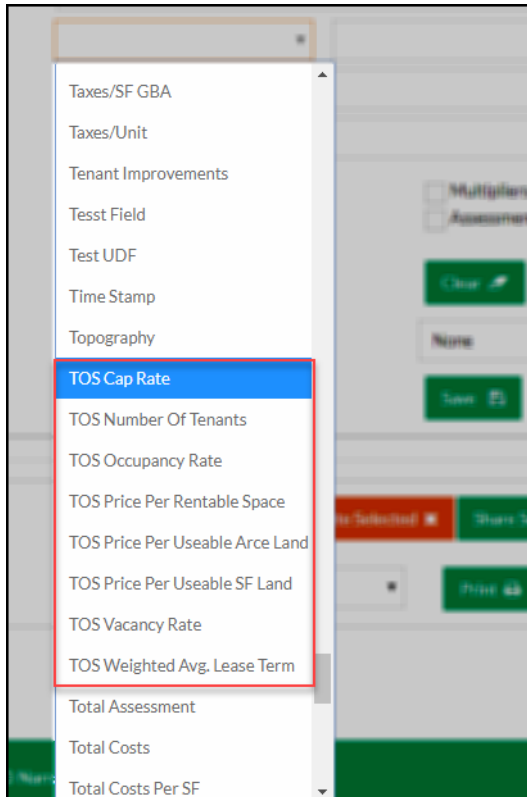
Taxes/SF GBA
Taxes/Unit
Tenant Improvements
Tesst Field
Test UDF
Time Stamp
Topography
TOS Cap Rate
TOS Number Of Tenants
TOS Occupancy Rate
TOS Price Per Rentable Space
TOS Price Per Useable Arce Land
TOS Price Per Useable SF Land
TOS Vacancy Rate
TOS Weighted Avg. Lease Term
Total Assessment
Total Costs
Total Costs Per SF